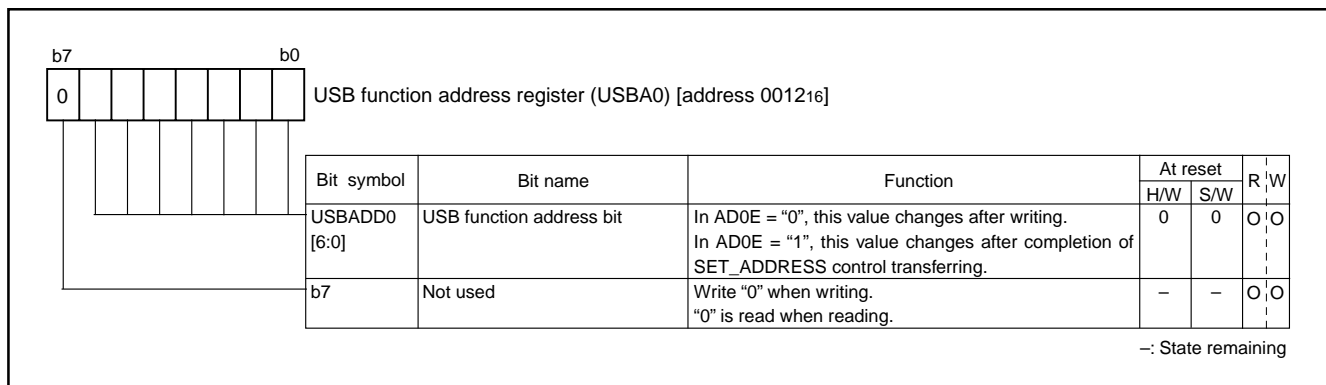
b7 b0

0

USB function address register (USBA0) [address $0012_{16}$]

| Bit symbol | Bit name | Function | At reset H/W | At reset S/W | R | W |
|---|---|---|---|---|---|---|
| USBADD0 [6:0] | USB function address bit | In AD0E = "0", this value changes after writing. In AD0E = "1", this value changes after completion of SET_ADDRESS control transferring. | 0 | 0 | O | O |
| b7 | Not used | Write "0" when writing. "0" is read when reading. | – | – | O | O |

–: State remaining